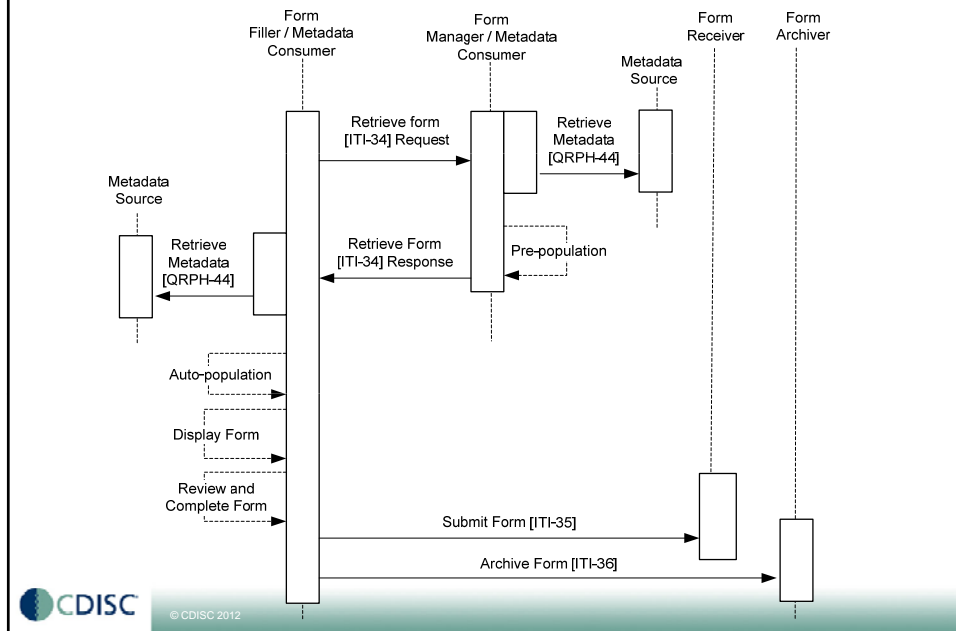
Form Filler / Metadata Consumer

Form Manager / Metadata Consumer

Form Receiver

Form Archiver

Metadata Source

Retrieve form [ITI-34] Request

Retrieve Metadata [QRPH-44]

Metadata Source

Retrieve Metadata [QRPH-44]

Retrieve Form [ITI-34] Response

Pre-population

Auto-population

Display Form

Review and Complete Form

Submit Form [ITI-35]

Archive Form [ITI-36]

CDISC

© CDISC 2012